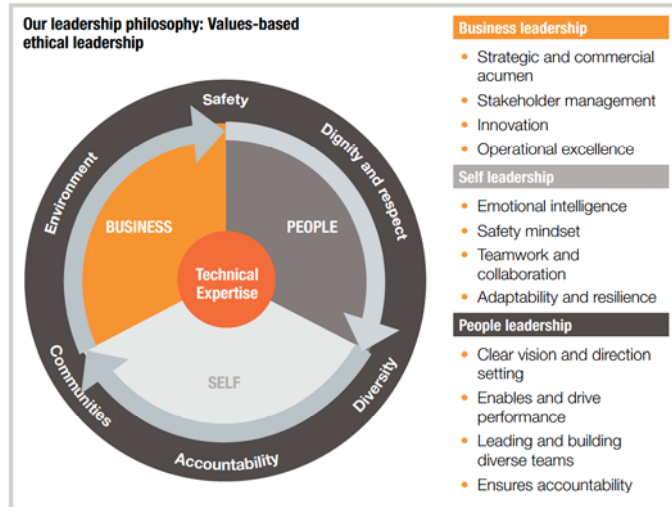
Our leadership philosophy: Values-based ethical leadership

Safety
Dignity and respect
Diversity
Accountability
Communities
Environment

BUSINESS
PEOPLE
SELF
Technical Expertise

Business leadership
• Strategic and commercial acumen
• Stakeholder management
• Innovation
• Operational excellence

Self leadership
• Emotional intelligence
• Safety mindset
• Teamwork and collaboration
• Adaptability and resilience

People leadership
• Clear vision and direction setting
• Enables and drive performance
• Leading and building diverse teams
• Ensures accountability